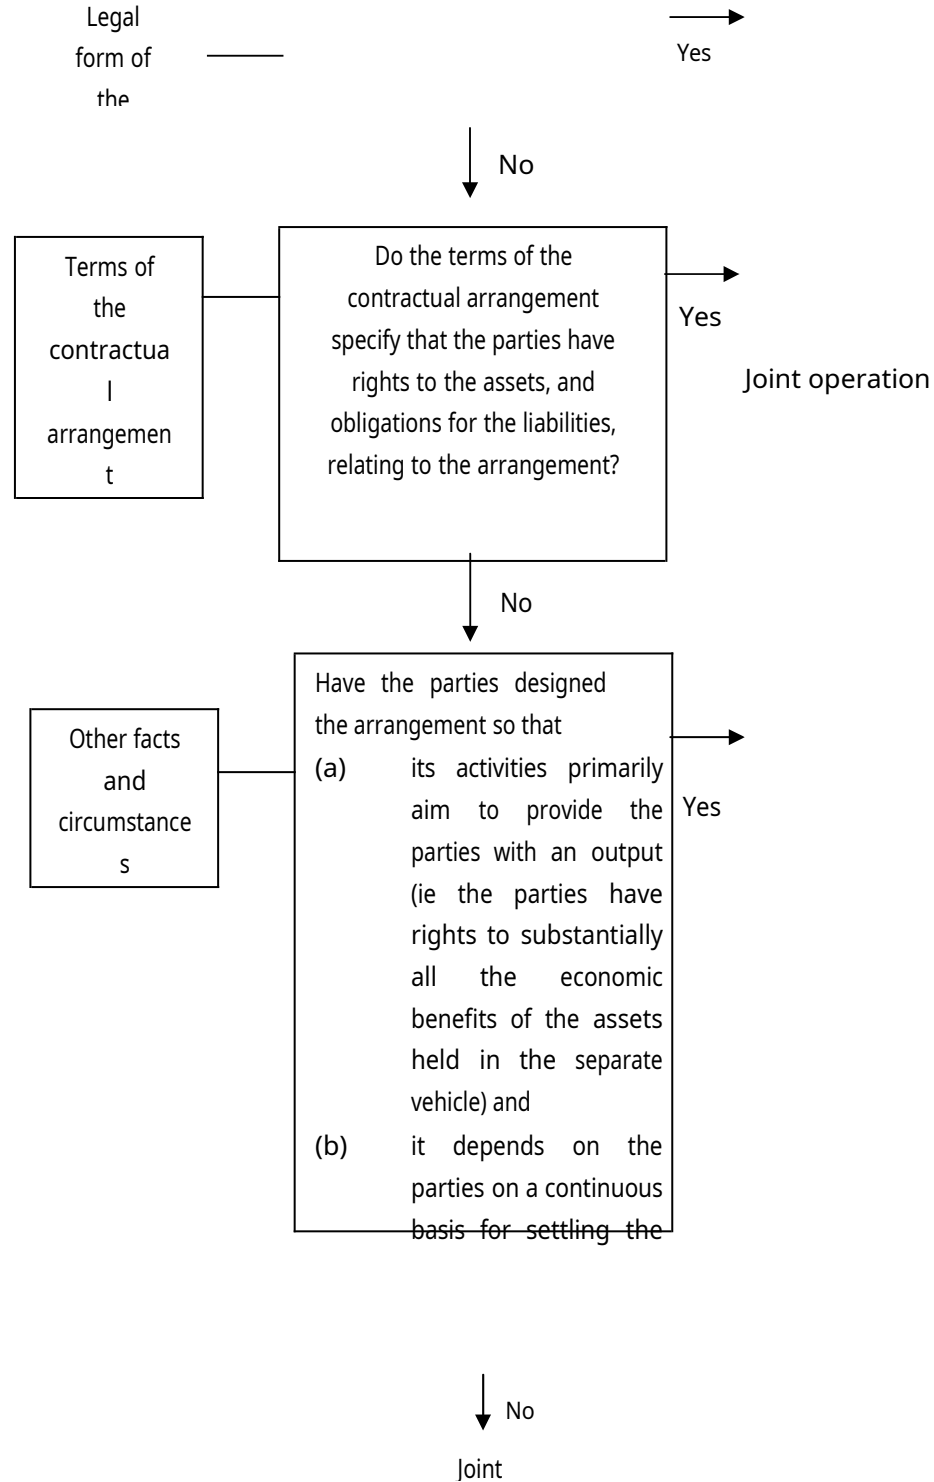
Legal form of the

Yes

No

Terms of the contractual arrangement

Do the terms of the contractual arrangement specify that the parties have rights to the assets, and obligations for the liabilities, relating to the arrangement?

Yes

Joint operation

No

Other facts and circumstances

Have the parties designed the arrangement so that

(a) its activities primarily aim to provide the parties with an output (ie the parties have rights to substantially all the economic benefits of the assets held in the separate vehicle) and

(b) it depends on the parties on a continuous basis for settling the

Yes

No

Joint